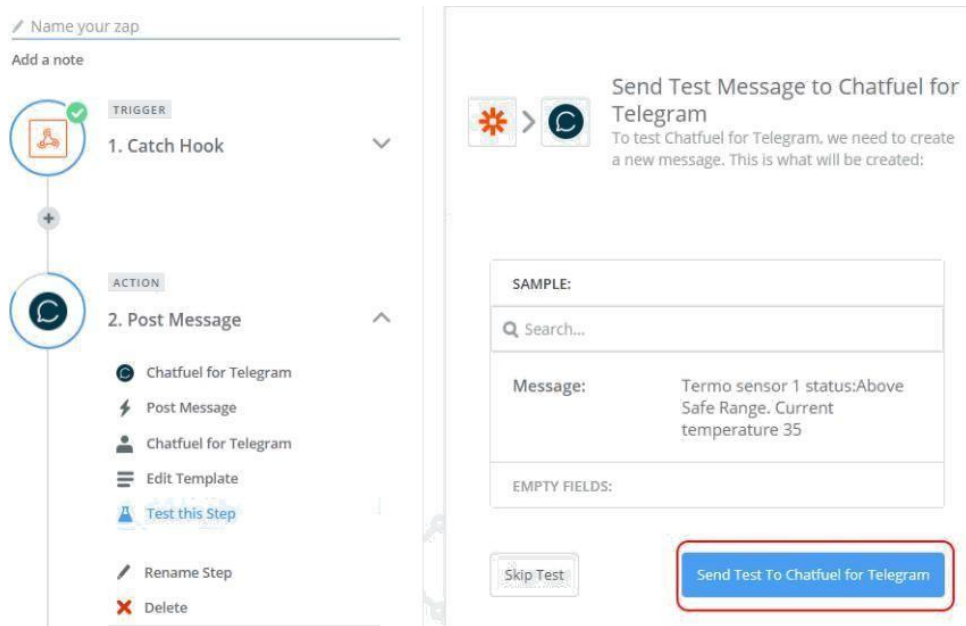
Name your zap

Add a note

TRIGGER

1. Catch Hook

ACTION

2. Post Message

Chatfuel for Telegram

Post Message

Chatfuel for Telegram

Edit Template

Test this Step

Rename Step

Delete

Send Test Message to Chatfuel for Telegram

To test Chatfuel for Telegram, we need to create a new message. This is what will be created:

SAMPLE:

Search...

| Message: | Termo sensor 1 status:Above Safe Range. Current temperature 35 |
|---|---|

EMPTY FIELDS:

Skip Test

Send Test To Chatfuel for Telegram